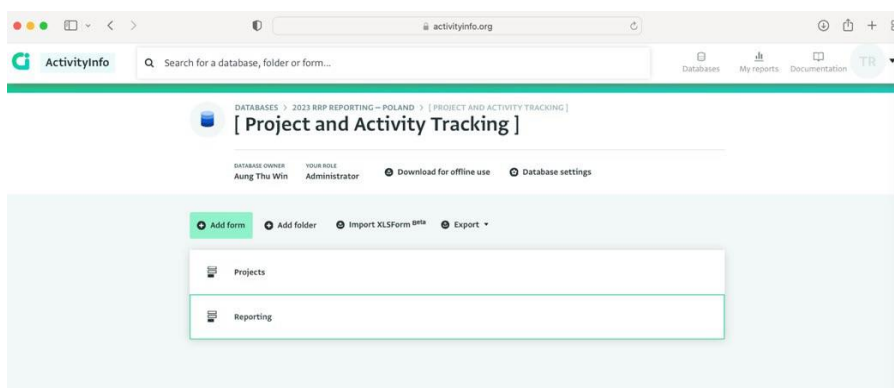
activityinfo.org

ActivityInfo

Search for a database, folder or form...

Databases My reports Documentation TR

DATABASES > 2023 RRP REPORTING – POLAND > [ PROJECT AND ACTIVITY TRACKING ]

[ Project and Activity Tracking ]

DATABASE OWNER
Aung Thu Win

YOUR ROLE
Administrator

Download for offline use

Database settings

Add form

Add folder

Import XLSForm Beta

Export

Projects

Reporting